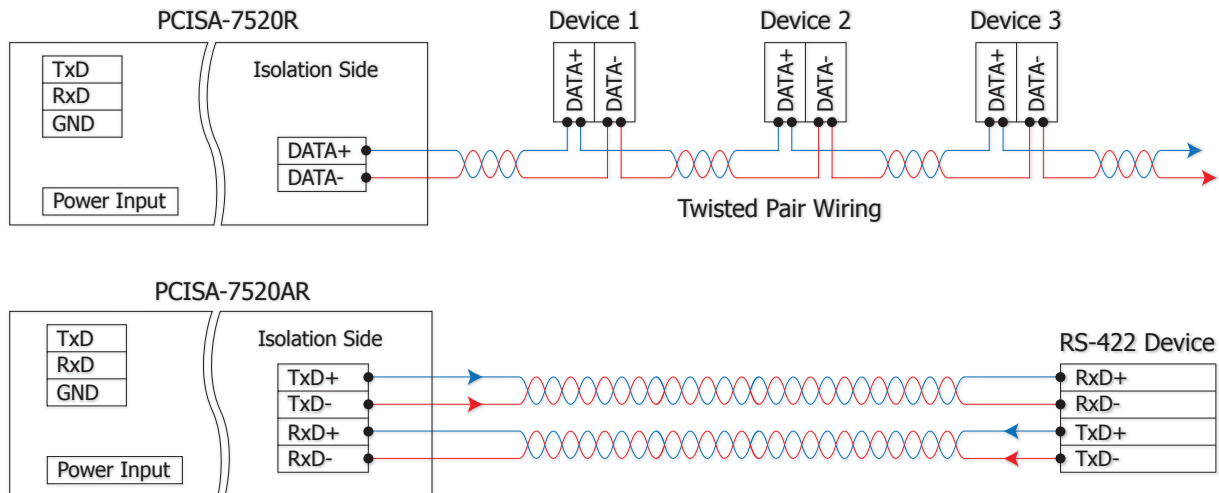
PCISA-7520R

TxD
RxD
GND

Power Input

Isolation Side

DATA+
DATA-

Device 1
DATA+
DATA-

Device 2
DATA+
DATA-

Device 3
DATA+
DATA-

Twisted Pair Wiring

PCISA-7520AR

TxD
RxD
GND

Power Input

Isolation Side

TxD+
TxD-
RxD+
RxD-

RS-422 Device
RxD+
RxD-
TxD+
TxD-